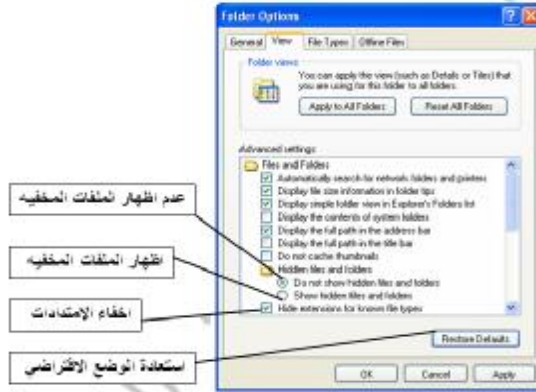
Folder Options

General | View | File Types | Offline Files

Folder views

You can apply the view (such as Details or Tiles) that you are using for this folder to all folders.

Apply to All Folders

Reset All Folders

Advanced settings:

Files and Folders

Automatically search for network folders and printers

Display file size information in folder tips

Display simple folder view in Explorer's Folders list

Display the contents of system folders

Display the full path in the address bar

Display the full path in the title bar

Do not cache thumbnails

Hidden files and folders

Do not show hidden files and folders

Show hidden files and folders

Hide extensions for known file types

Restore Defaults

OK

Cancel

Apply

عدم اظهار الملفات المخفيه

اظهار الملفات المخفيه

اخفاء الإمتدادات

استعادة الوضع الافتراضي